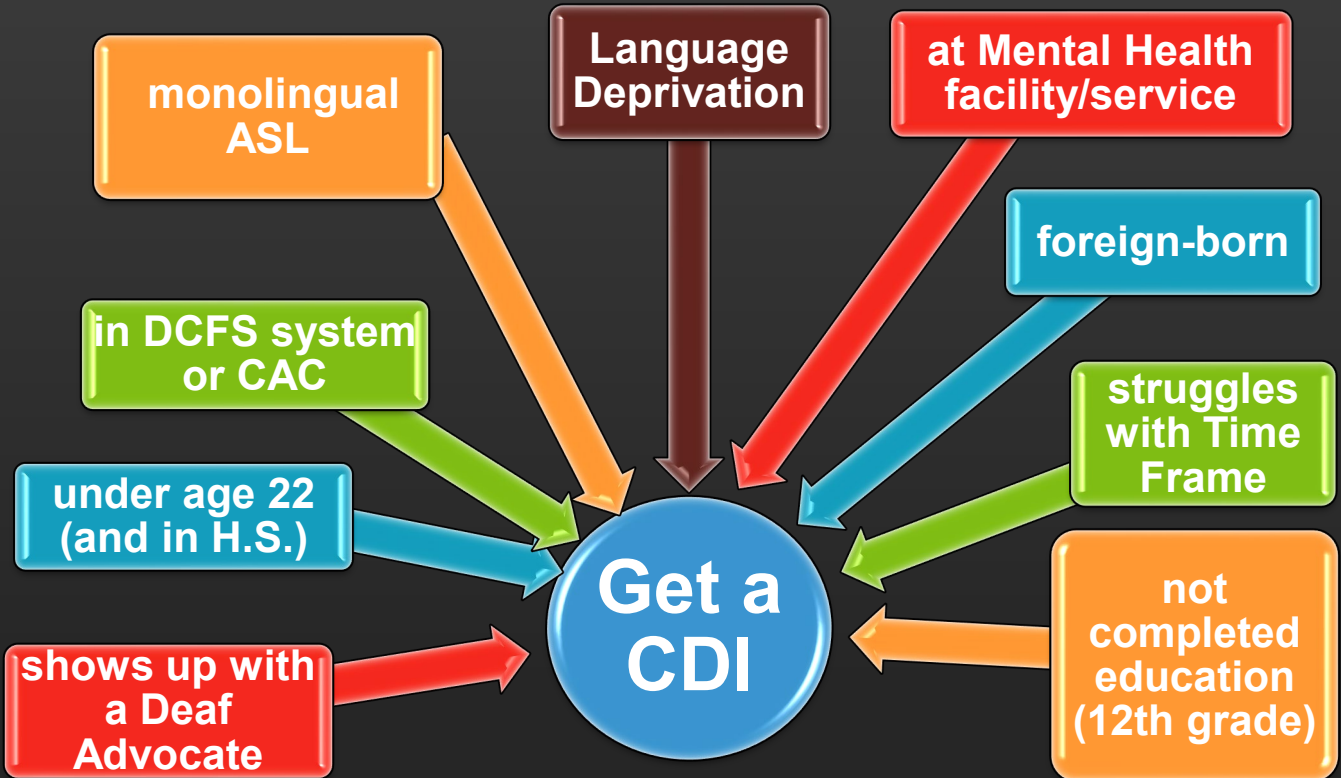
monolingual ASL

Language Deprivation

at Mental Health facility/service

foreign-born

in DCFS system or CAC

struggles with Time Frame

under age 22 (and in H.S.)

Get a CDI

not completed education (12th grade)

shows up with a Deaf Advocate